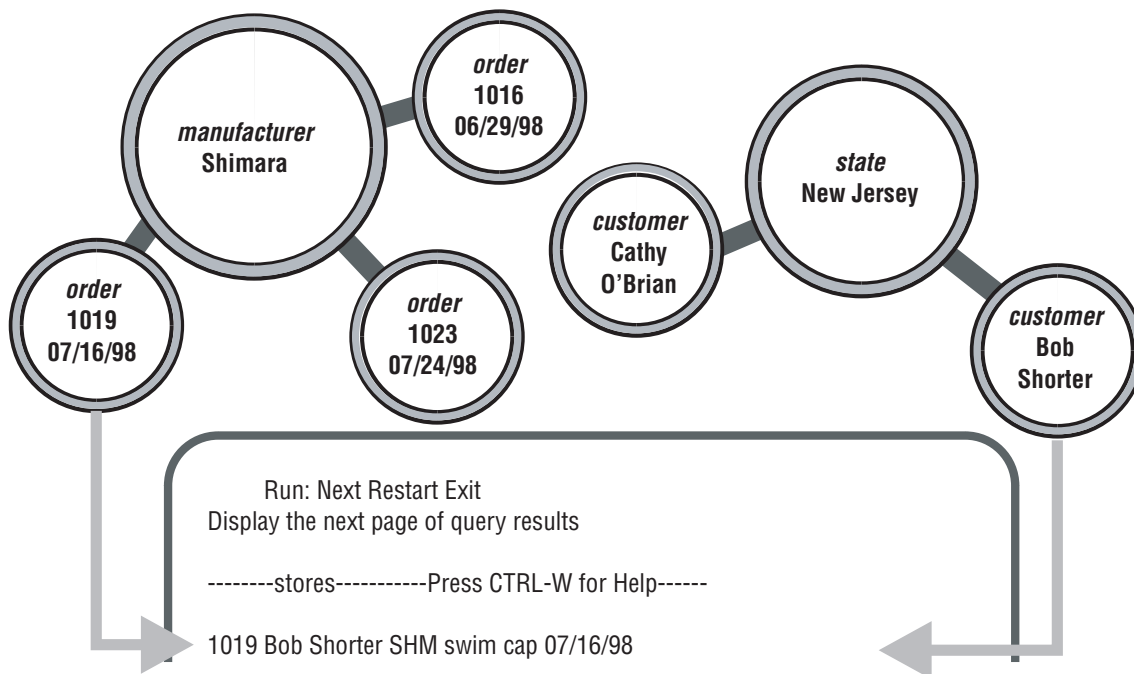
*manufacturer*
**Shimara**

*order*
**1016**
**06/29/98**

*order*
**1019**
**07/16/98**

*order*
**1023**
**07/24/98**

*customer*
**Cathy**
**O'Brian**

*state*
**New Jersey**

*customer*
**Bob**
**Shorter**

Run: Next Restart Exit
Display the next page of query results

--------stores-----------Press CTRL-W for Help------

1019 Bob Shorter SHM swim cap 07/16/98